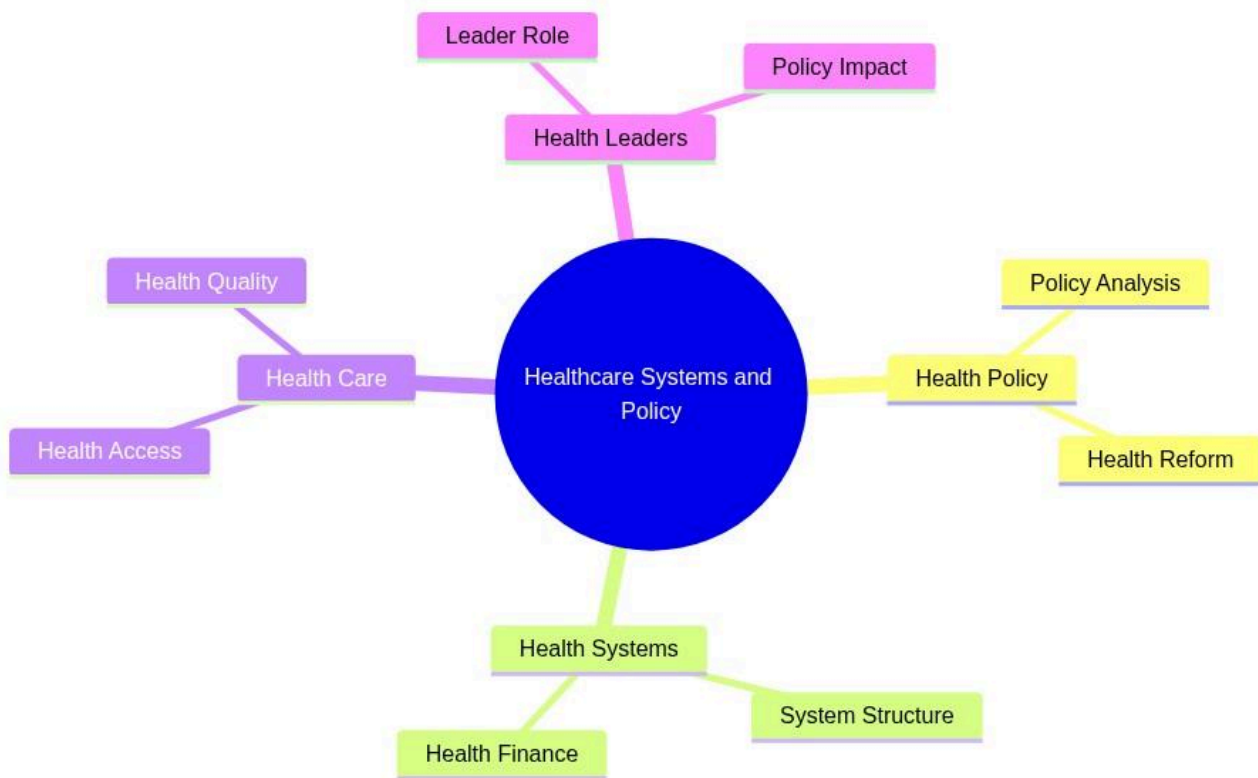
Leader Role

Policy Impact

Health Leaders

Health Quality

Policy Analysis

Health Care

Healthcare Systems and Policy

Health Policy

Health Access

Health Reform

Health Systems

System Structure

Health Finance